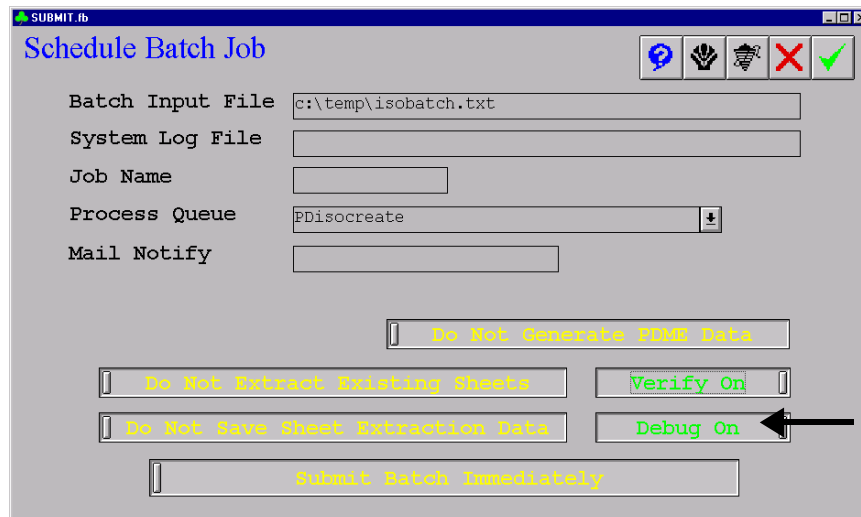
SUBMIT.fb

Schedule Batch Job

Batch Input File c:\temp\isobatch.txt

System Log File

Job Name

Process Queue PDisocreate

Mail Notify

Do Not Generate PDME Data

Do Not Extract Existing Sheets

Verify On

Do Not Save Sheet Extraction Data

Debug On

Submit Batch Immediately